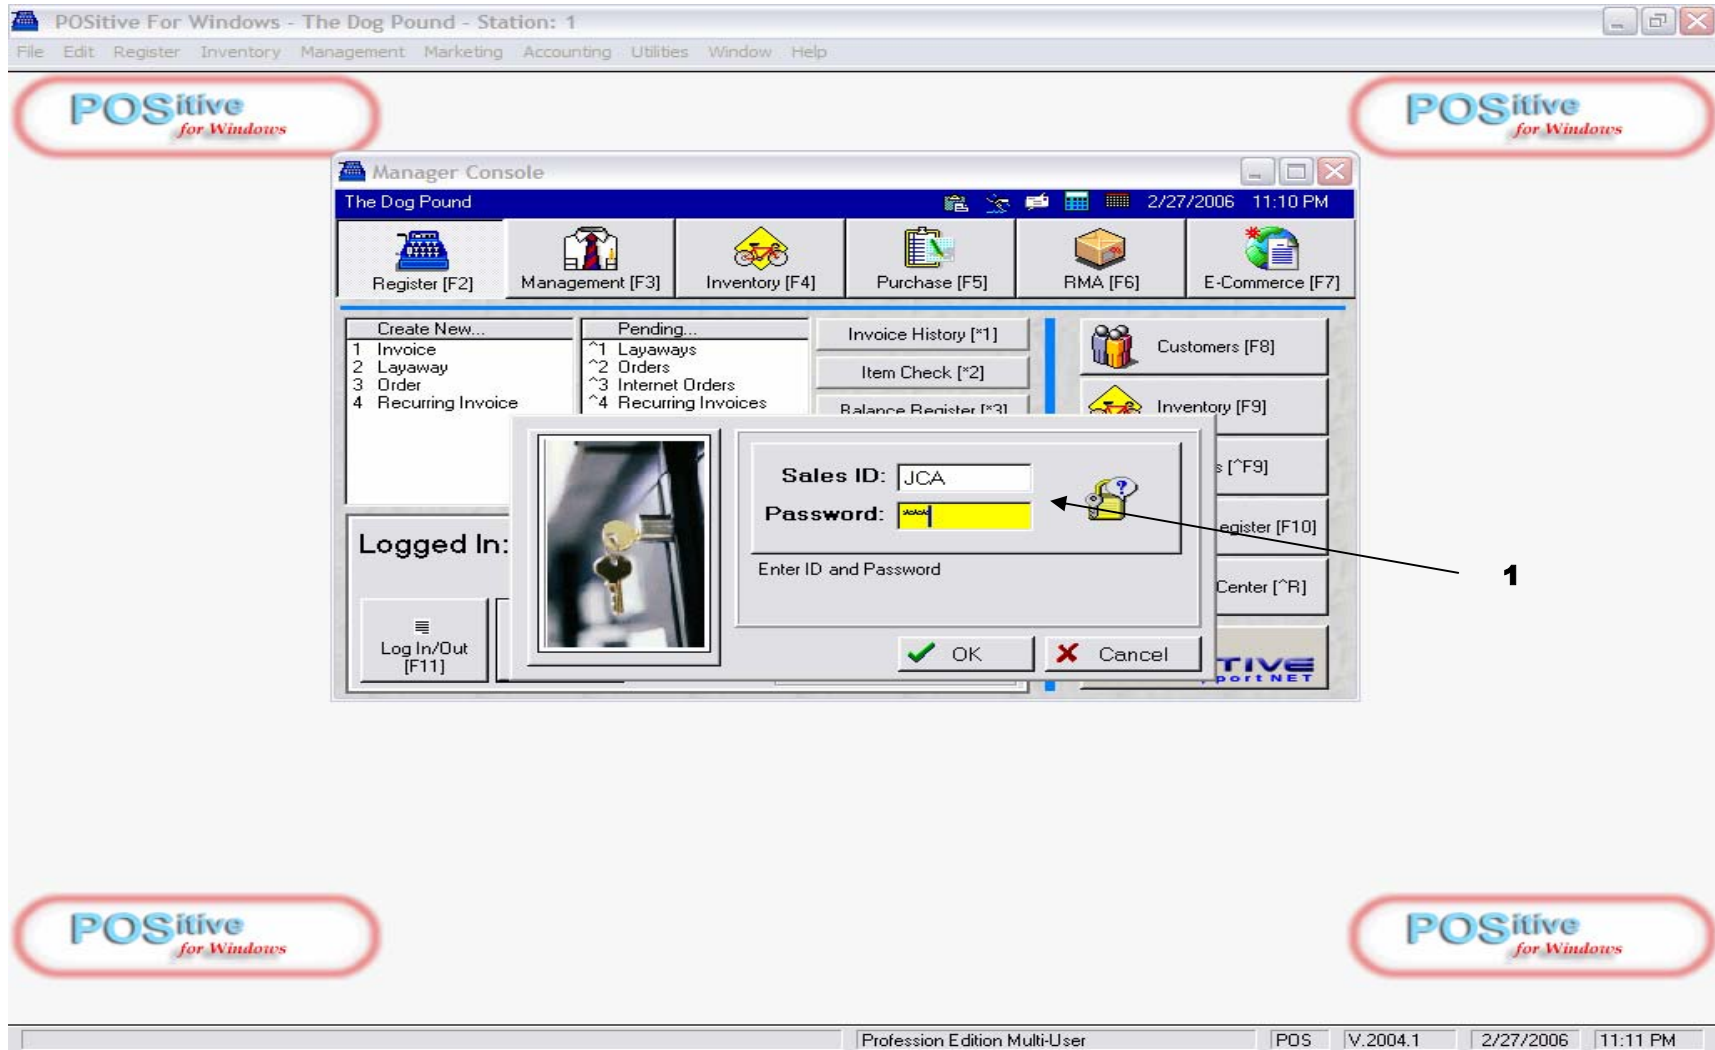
POSitive For Windows - The Dog Pound - Station: 1

File Edit Register Inventory Management Marketing Accounting Utilities Window Help

POSitive for Windows

POSitive for Windows

Manager Console

The Dog Pound 2/27/2006 11:10 PM

Register [F2]
Management [F3]
Inventory [F4]
Purchase [F5]
RMA [F6]
E-Commerce [F7]

| Create New... |
|---|
| 1 Invoice |
| 2 Layaway |
| 3 Order |
| 4 Recurring Invoice |

| Pending... |
|---|
| ^1 Layaways |
| ^2 Orders |
| ^3 Internet Orders |
| ^4 Recurring Invoices |

Invoice History [*1]
Item Check [*2]
Balance Register [*3]

Customers [F8]
Inventory [F9]
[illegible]s [^F9]
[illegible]egister [F10]
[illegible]Center [^R]

Logged In:

Log In/Out [F11]

Sales ID: JCA
Password: ***

Enter ID and Password

OK
Cancel

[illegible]TIVE
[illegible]port NET

1

POSitive for Windows

POSitive for Windows

Profession Edition Multi-User | POS | V.2004.1 | 2/27/2006 | 11:11 PM